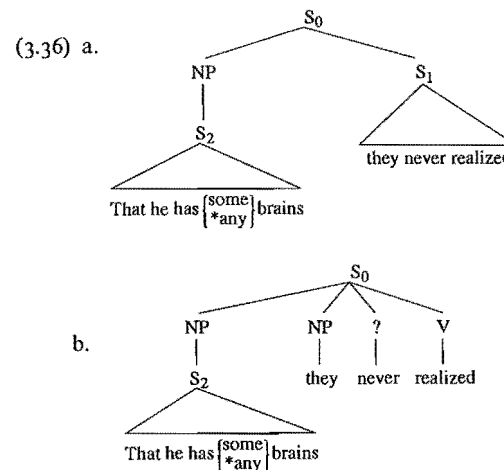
(3.36) a.

$S_0$

NP

$S_1$

$S_2$

they never realized

That he has $\left\{\begin{matrix}\text{some}\\ \text{*any}\end{matrix}\right\}$ brains

b.

$S_0$

NP

NP

?

V

$S_2$

they

never

realized

That he has $\left\{\begin{matrix}\text{some}\\ \text{*any}\end{matrix}\right\}$ brains